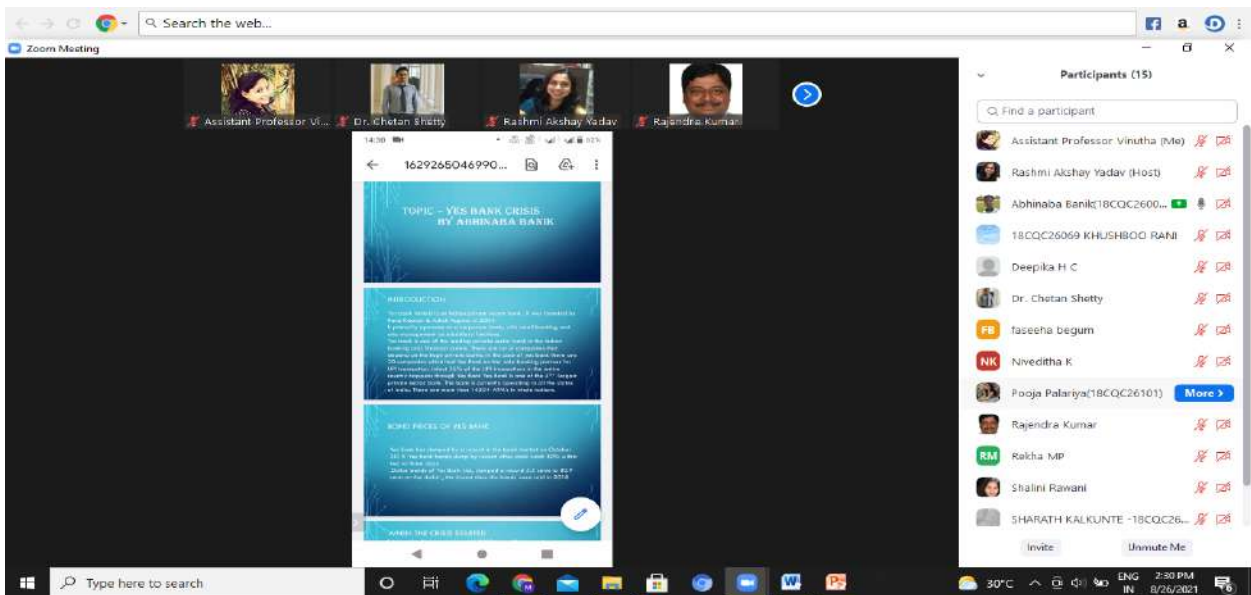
Search the web...

a.

Zoom Meeting

Assistant Professor Vi...

Dr. Chetan Shetty

Rashmi Akshay Yadav

Rajendra Kumar

14:30

1629265046990...

TOPIC - YES BANK CRISIS
BY ABHINABA BANIK

INTRODUCTION

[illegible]

BOND PRICES OF YES BANK

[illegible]

WHEN THE CRISIS STARTED

Participants (15)

Find a participant

Assistant Professor Vinutha (Me)

Rashmi Akshay Yadav (Host)

Abhinaba Banik(18CQC2600...

18CQC26069 KHUSHBOO RANI

Deepika H C

Dr. Chetan Shetty

FB faseeha begum

NK Niveditha K

Pooja Palariya(18CQC26101)

More >

Rajendra Kumar

RM Rakha MP

Shalini Rawani

SHARATH KALKUNTE -18CQC26...

Invite

Unmute Me

Type here to search

30°C

ENG IN

2:30 PM 8/26/2021